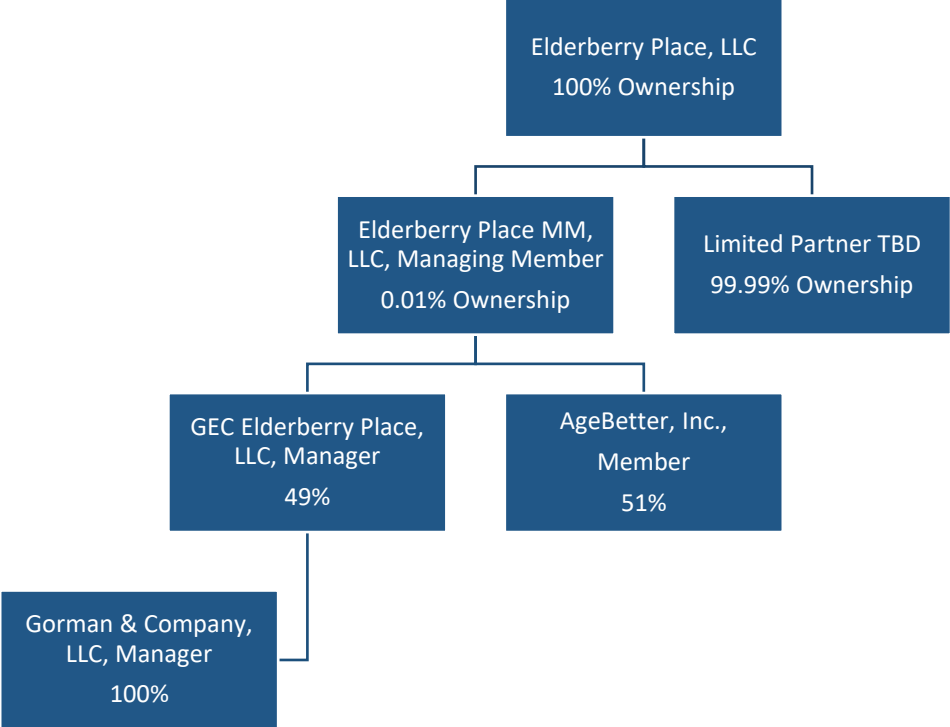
Elderberry Place, LLC
100% Ownership

Elderberry Place MM, LLC, Managing Member
0.01% Ownership

Limited Partner TBD
99.99% Ownership

GEC Elderberry Place, LLC, Manager
49%

AgeBetter, Inc., Member
51%

Gorman & Company, LLC, Manager
100%